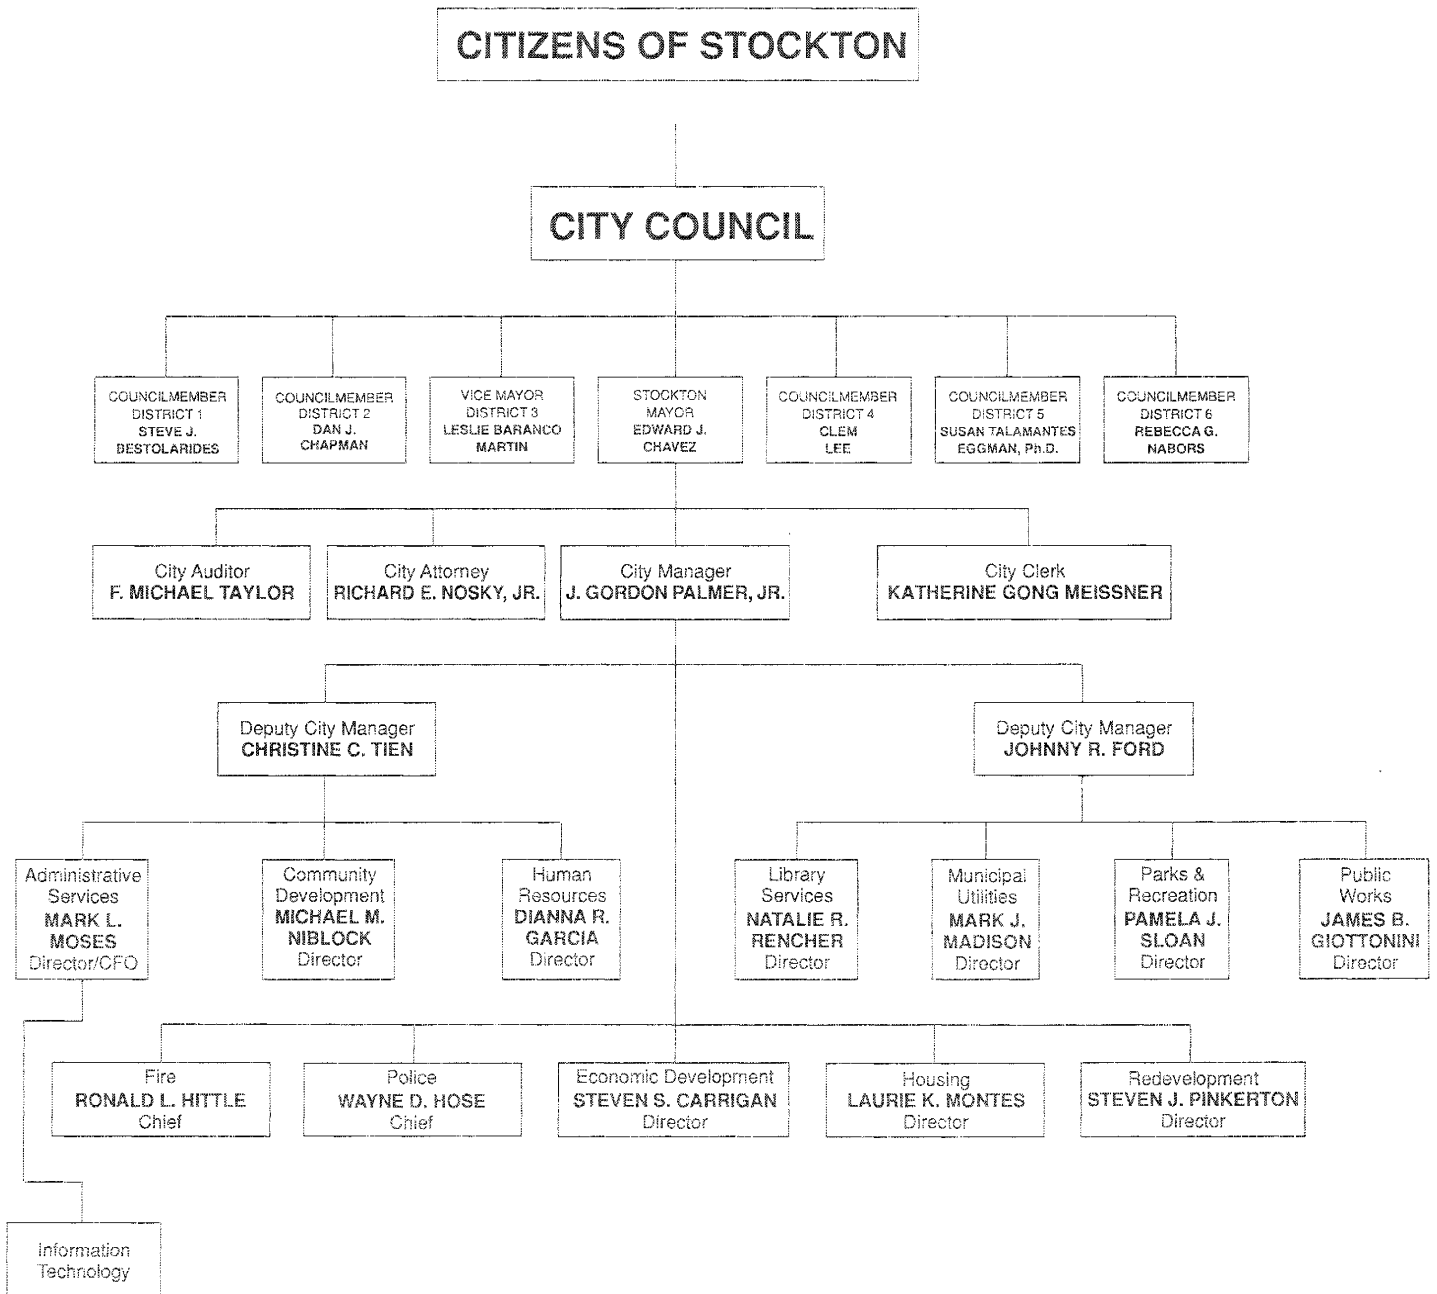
CITIZENS OF STOCKTON

CITY COUNCIL

COUNCILMEMBER DISTRICT 1 STEVE J. BESTOLARIDES

COUNCILMEMBER DISTRICT 2 DAN J. CHAPMAN

VICE MAYOR DISTRICT 3 LESLIE BARANCO MARTIN

STOCKTON MAYOR EDWARD J. CHAVEZ

COUNCILMEMBER DISTRICT 4 CLEM LEE

COUNCILMEMBER DISTRICT 5 SUSAN TALAMANTES EGGMAN, Ph.D.

COUNCILMEMBER DISTRICT 6 REBECCA G. NABORS

City Auditor F. MICHAEL TAYLOR

City Attorney RICHARD E. NOSKY, JR.

City Manager J. GORDON PALMER, JR.

City Clerk KATHERINE GONG MEISSNER

Deputy City Manager CHRISTINE C. TIEN

Deputy City Manager JOHNNY R. FORD

Administrative Services MARK L. MOSES Director/CFO

Community Development MICHAEL M. NIBLOCK Director

Human Resources DIANNA R. GARCIA Director

Library Services NATALIE R. RENCHER Director

Municipal Utilities MARK J. MADISON Director

Parks & Recreation PAMELA J. SLOAN Director

Public Works JAMES B. GIOTTONINI Director

Fire RONALD L. HITTLE Chief

Police WAYNE D. HOSE Chief

Economic Development STEVEN S. CARRIGAN Director

Housing LAURIE K. MONTES Director

Redevelopment STEVEN J. PINKERTON Director

Information Technology